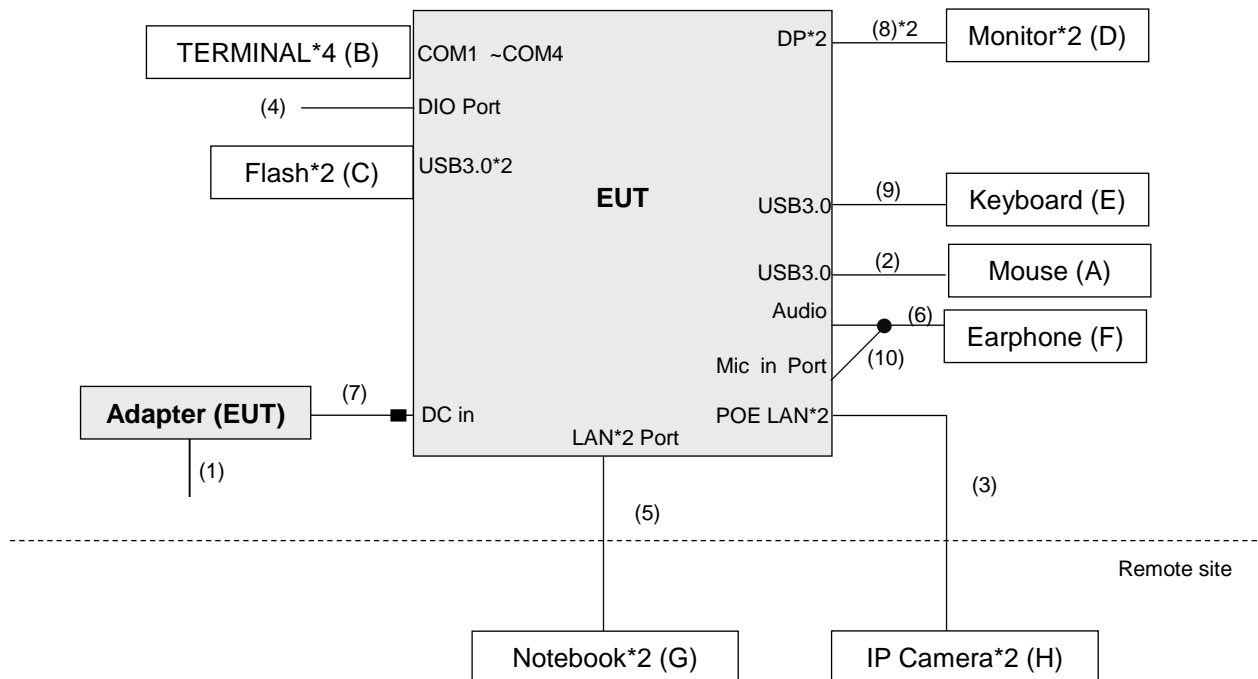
TERMINAL*4 (B)

COM1 ~COM4

DP*2

(8)*2

Monitor*2 (D)

(4)

DIO Port

Flash*2 (C)

USB3.0*2

EUT

USB3.0

(9)

Keyboard (E)

USB3.0

(2)

Mouse (A)

Audio

(6)

Earphone (F)

Mic in Port

(10)

Adapter (EUT)

(7)

DC in

POE LAN*2

LAN*2 Port

(1)

(3)

(5)

Remote site

Notebook*2 (G)

IP Camera*2 (H)